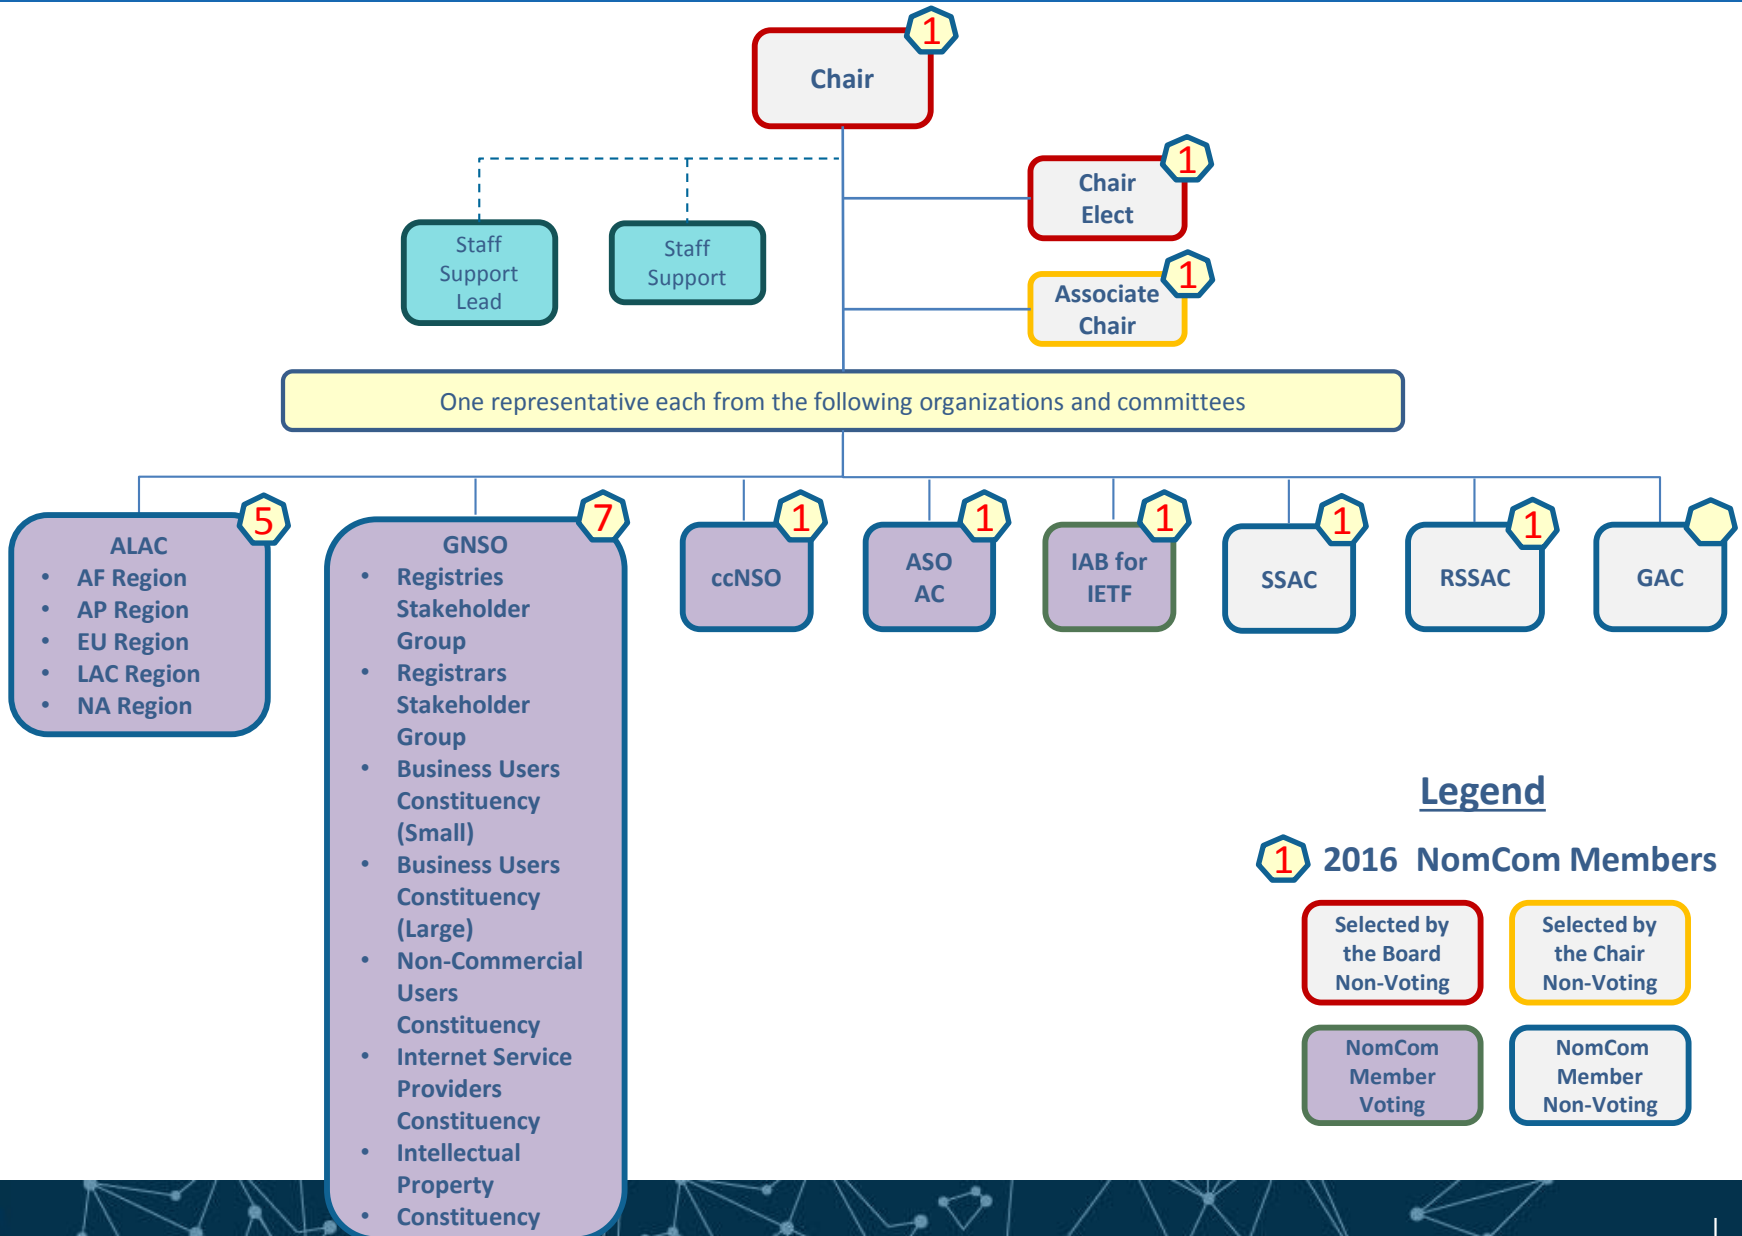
Chair 1

Staff Support Lead

Staff Support

Chair Elect 1

Associate Chair 1

One representative each from the following organizations and committees

ALAC 5
- AF Region
- AP Region
- EU Region
- LAC Region
- NA Region

GNSO 7
- Registries Stakeholder Group
- Registrars Stakeholder Group
- Business Users Constituency (Small)
- Business Users Constituency (Large)
- Non-Commercial Users Constituency
- Internet Service Providers Constituency
- Intellectual Property Constituency

ccNSO 1

ASO AC 1

IAB for IETF 1

SSAC 1

RSSAC 1

GAC

Legend

1 2016 NomCom Members

Selected by the Board Non-Voting

Selected by the Chair Non-Voting

NomCom Member Voting

NomCom Member Non-Voting